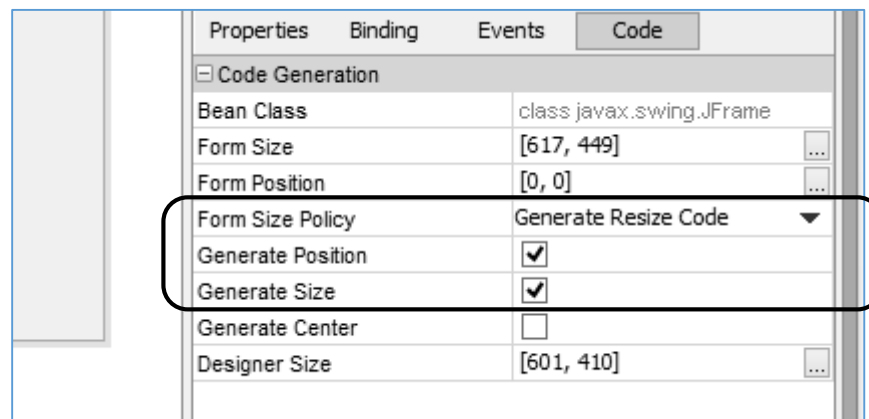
Properties Binding Events Code

⊟ Code Generation

| | |
|---|---|
| Bean Class | class javax.swing.JFrame |
| Form Size | [617, 449] ... |
| Form Position | [0, 0] ... |
| Form Size Policy | Generate Resize Code |
| Generate Position | ✓ |
| Generate Size | ✓ |
| Generate Center | ☐ |
| Designer Size | [601, 410] ... |